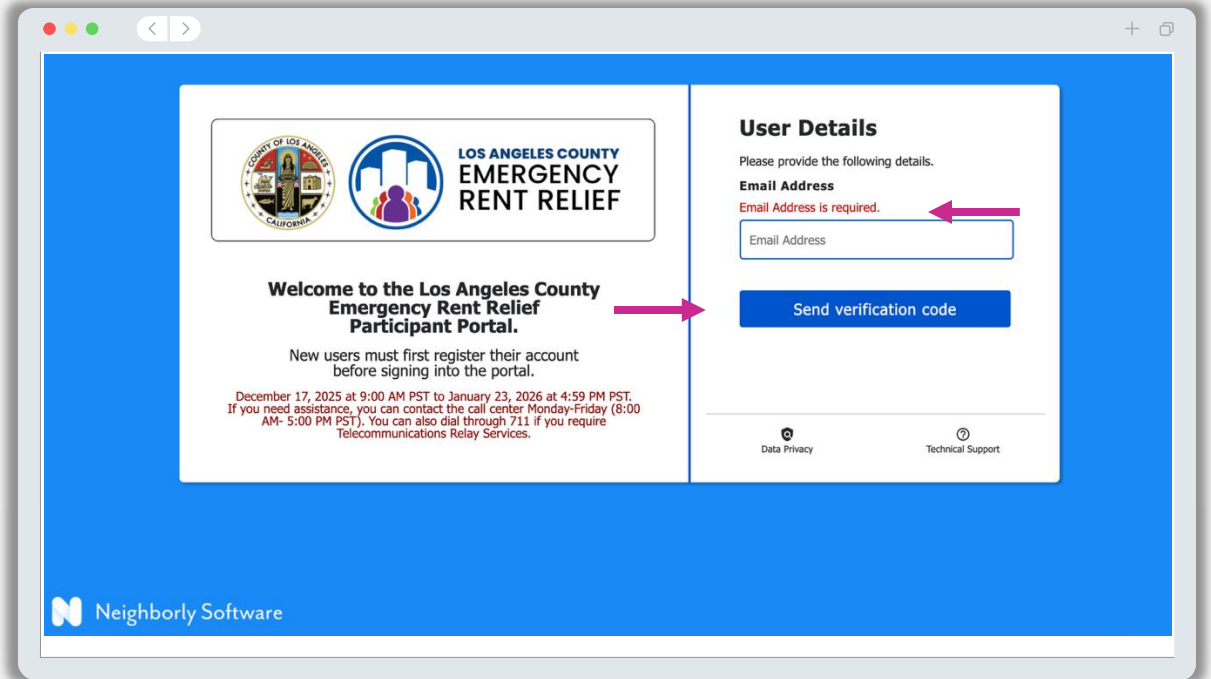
COUNTY OF LOS ANGELES
CALIFORNIA

LOS ANGELES COUNTY
EMERGENCY
RENT RELIEF

Welcome to the Los Angeles County Emergency Rent Relief Participant Portal.

New users must first register their account before signing into the portal.

December 17, 2025 at 9:00 AM PST to January 23, 2026 at 4:59 PM PST. If you need assistance, you can contact the call center Monday-Friday (8:00 AM- 5:00 PM PST). You can also dial through 711 if you require Telecommunications Relay Services.

User Details

Please provide the following details.

Email Address

Email Address is required.

Email Address

Send verification code

Data Privacy

Technical Support

Neighborly Software